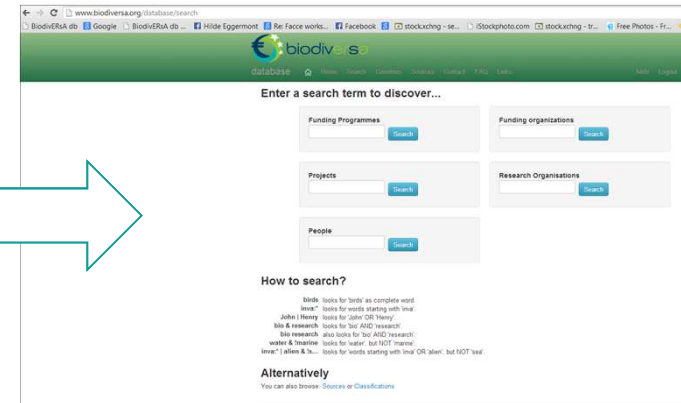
www.biodiversa.org/database/search

BiodivERsA db Google BiodivERsA db ... Hilde Eggermont Re: Facce works... Facebook stock.xchng - se... iStockphoto.com stock.xchng - tr... Free Photos - Fr...

biodiversa

database Home Search Calendars Sources Contact FAQ Links Mdv Logout

Enter a search term to discover...

Funding Programmes
Search

Funding organizations
Search

Projects
Search

Research Organisations
Search

People
Search

How to search?

birds looks for 'birds' as complete word
inva:* looks for words starting with 'inva'.
John | Henry looks for 'John' OR 'Henry'.
bio & research looks for 'bio' AND 'research'.
bio research also looks for 'bio' AND 'research'.
water & !marine looks for 'water', but NOT 'marine'.
inva:* | alien & !s... looks for 'words starting with 'inva' OR 'alien', but NOT 'sea'.

Alternatively

You can also browse: Sources or Classifications